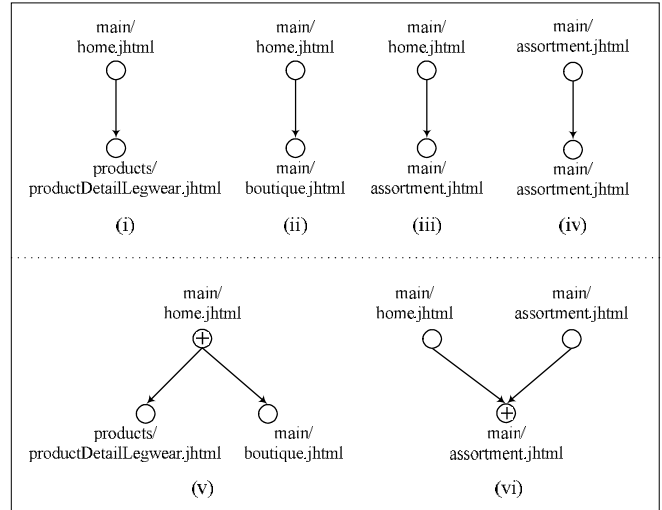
main/
home.jhtml

products/
productDetailLegwear.jhtml

(i)

main/
home.jhtml

main/
boutique.jhtml

(ii)

main/
home.jhtml

main/
assortment.jhtml

(iii)

main/
assortment.jhtml

main/
assortment.jhtml

(iv)

main/
home.jhtml

products/
productDetailLegwear.jhtml

main/
boutique.jhtml

(v)

main/
home.jhtml

main/
assortment.jhtml

main/
assortment.jhtml

(vi)